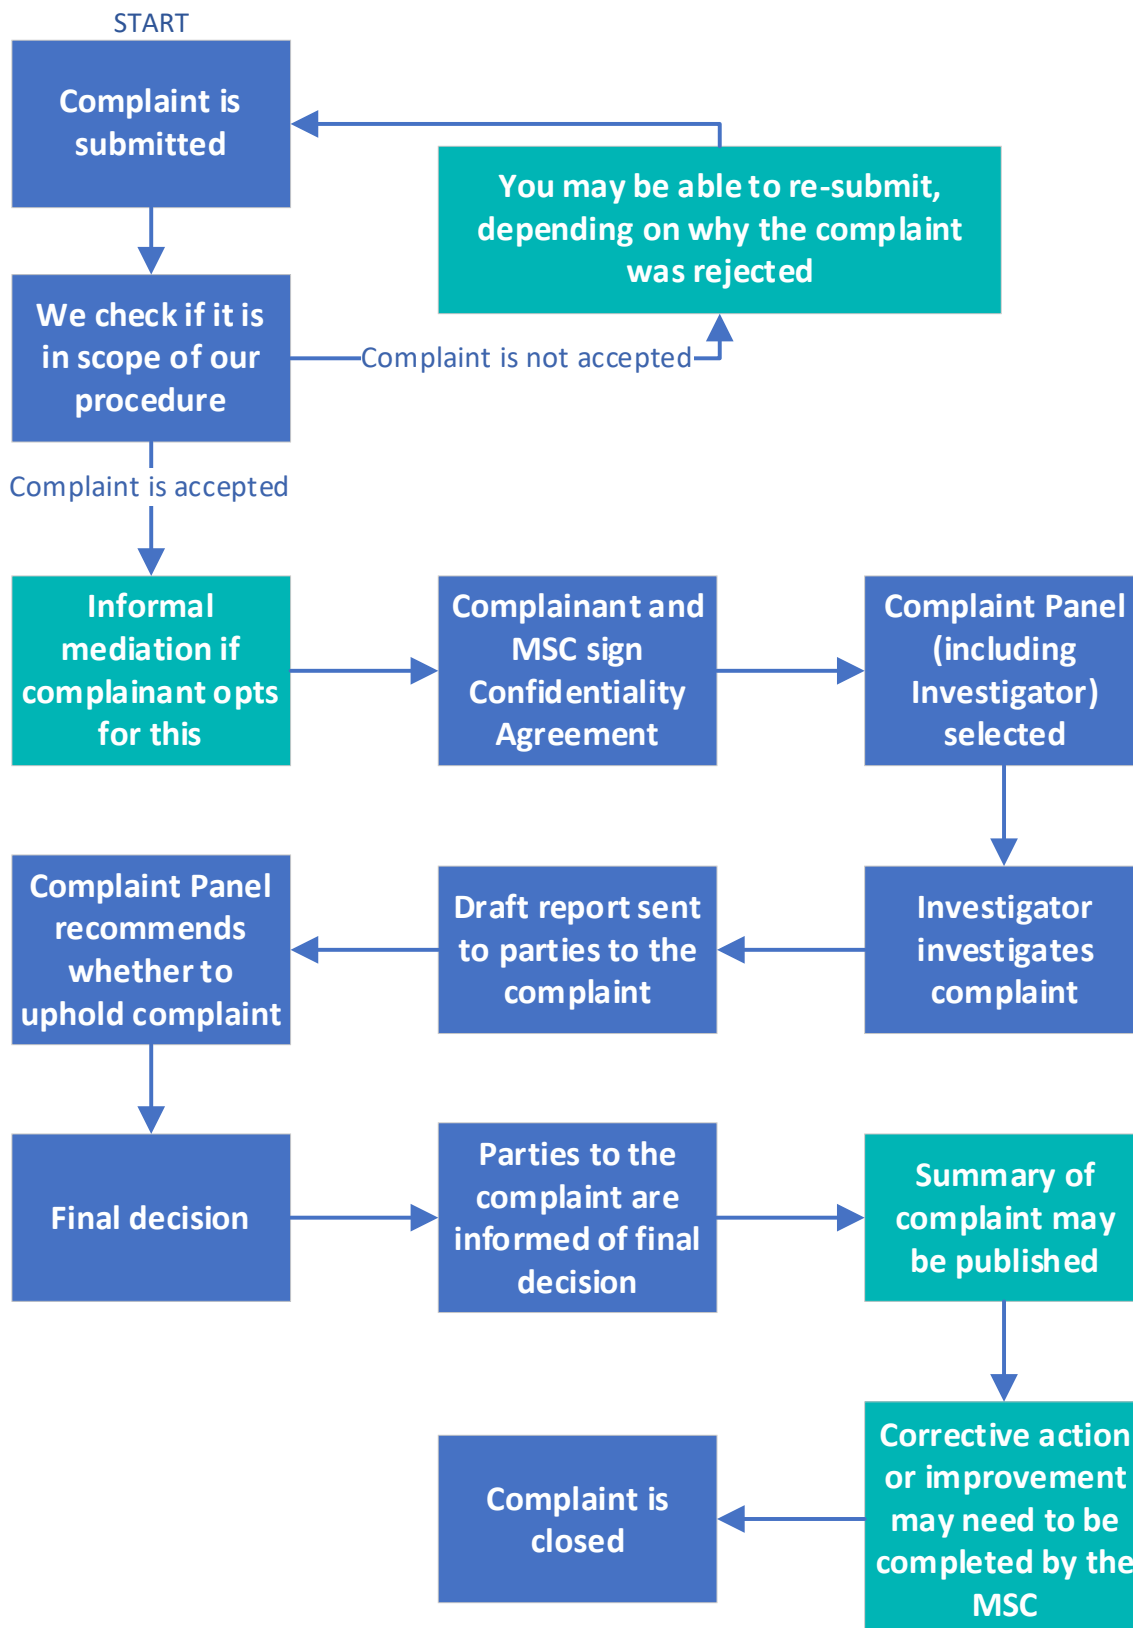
START

Complaint is submitted

You may be able to re-submit, depending on why the complaint was rejected

We check if it is in scope of our procedure

Complaint is not accepted

Complaint is accepted

Informal mediation if complainant opts for this

Complainant and MSC sign Confidentiality Agreement

Complaint Panel (including Investigator) selected

Investigator investigates complaint

Draft report sent to parties to the complaint

Complaint Panel recommends whether to uphold complaint

Final decision

Parties to the complaint are informed of final decision

Summary of complaint may be published

Corrective action or improvement may need to be completed by the MSC

Complaint is closed